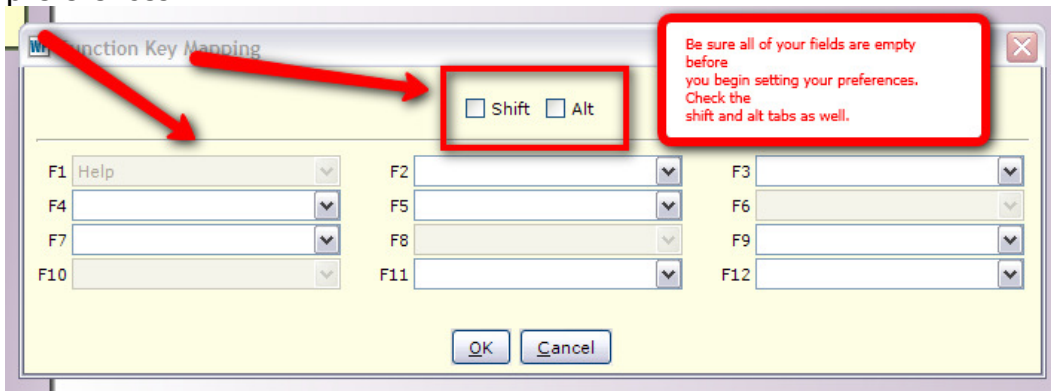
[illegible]unction Key Mapping

Be sure all of your fields are empty before
you begin setting your preferences. Check the
shift and alt tabs as well.

Shift Alt

F1 Help
F2
F3
F4
F5
F6
F7
F8
F9
F10
F11
F12

OK Cancel